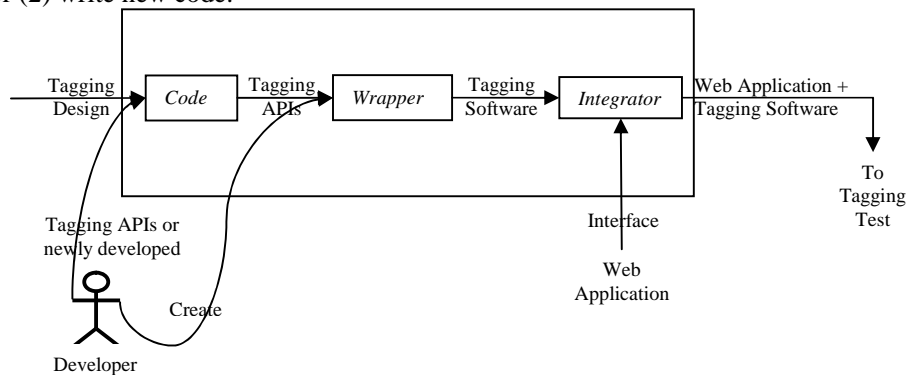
r (2) write new code.

Tagging Design

Code

Tagging APIs

Wrapper

Tagging Software

Integrator

Web Application + Tagging Software

To Tagging Test

Tagging APIs or newly developed

Interface

Web Application

Create

Developer